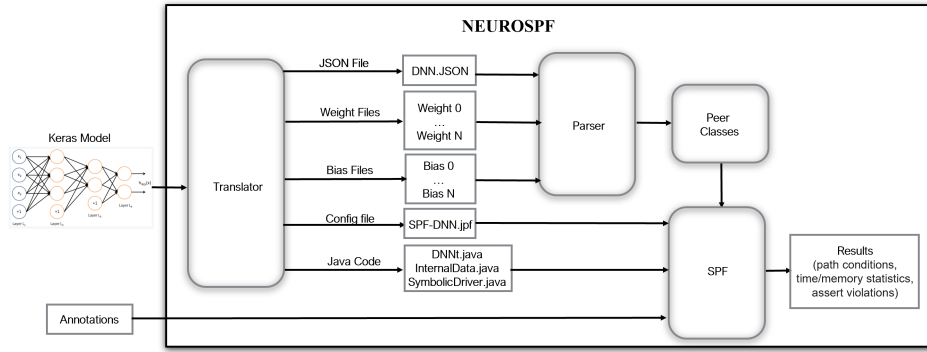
NEUROSPF

Keras Model

Translator

JSON File

DNN.JSON

Weight Files

Weight 0
...
Weight N

Bias Files

Bias 0
...
Bias N

Config file

SPF-DNN.jpf

Java Code

DNNt.java
InternalData.java
SymbolicDriver.java

Parser

Peer Classes

SPF

Results (path conditions, time/memory statistics, assert violations)

Annotations